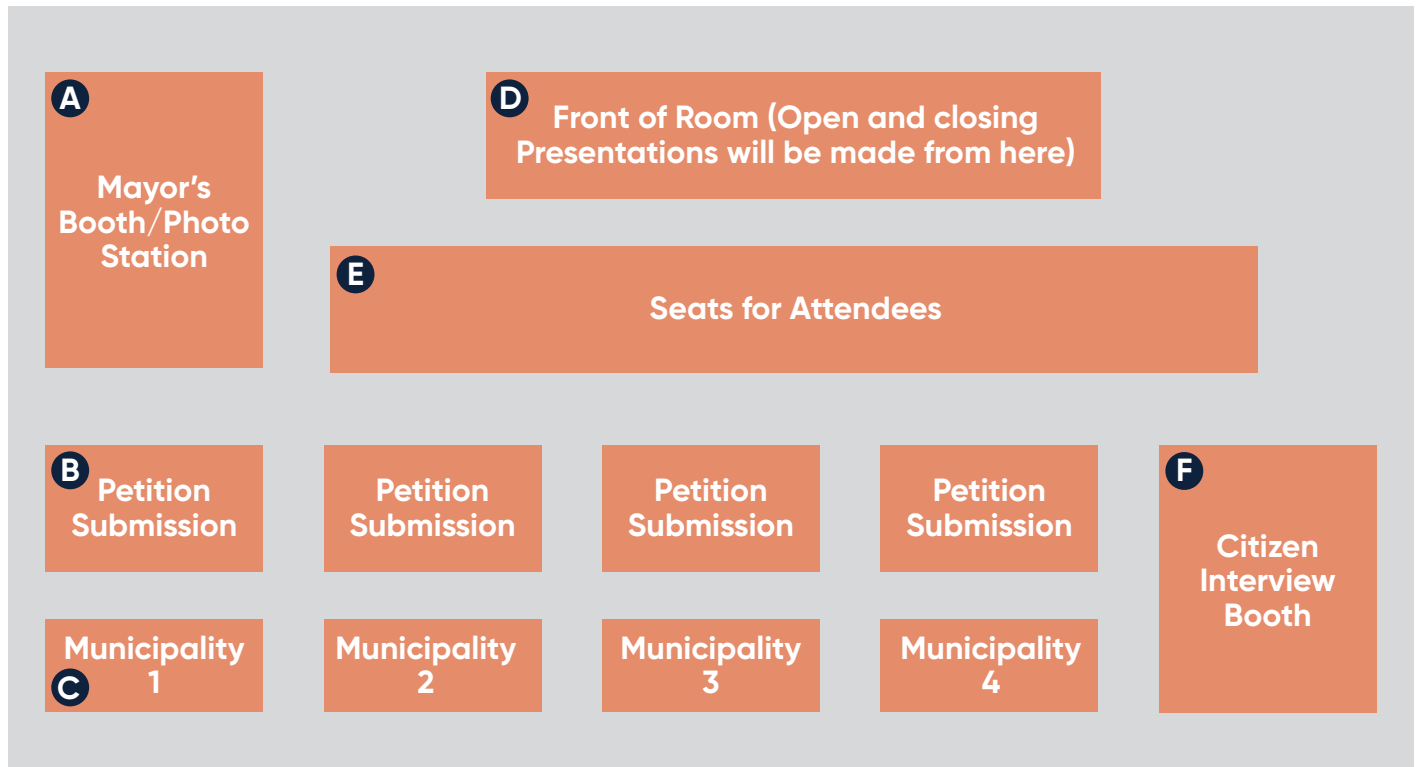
A
Mayor's Booth/Photo Station

D
Front of Room (Open and closing Presentations will be made from here)

E
Seats for Attendees

B
Petition Submission

Petition Submission

Petition Submission

Petition Submission

F
Citizen Interview Booth

Municipality 1
C

Municipality 2

Municipality 3

Municipality 4